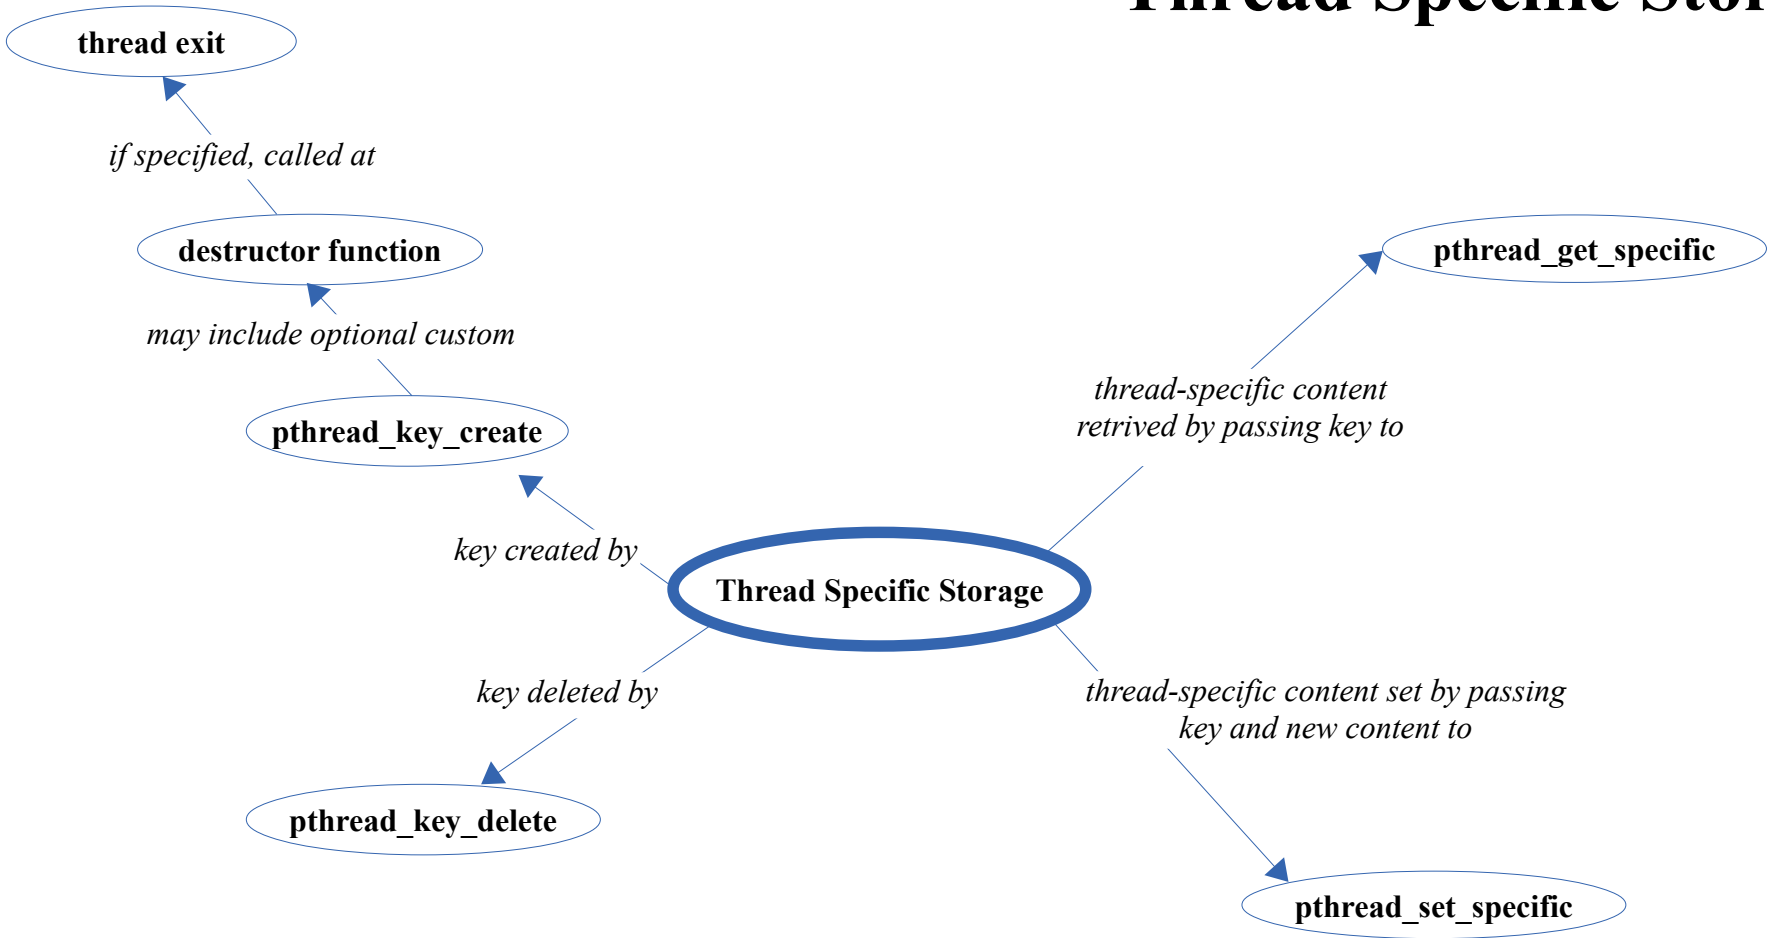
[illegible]

thread exit

if specified, called at

destructor function

may include optional custom

pthread_key_create

key created by

Thread Specific Storage

pthread_get_specific

thread-specific content retrived by passing key to

key deleted by

pthread_key_delete

thread-specific content set by passing key and new content to

pthread_set_specific